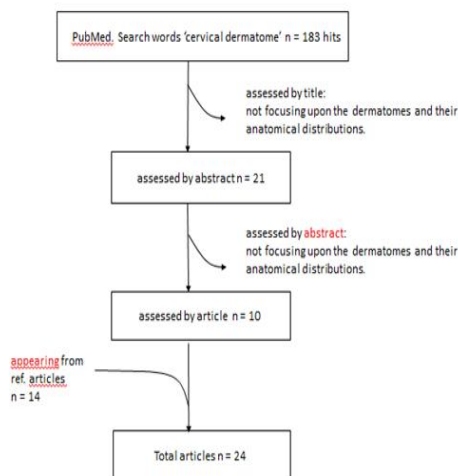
PubMed. Search words 'cervical dermatome' n = 183 hits

assessed by title:
not focusing upon the dermatomes and their anatomical distributions.

assessed by abstract n = 21

assessed by abstract:
not focusing upon the dermatomes and their anatomical distributions.

assessed by article n = 10

appearing from ref. articles n = 14

Total articles n = 24